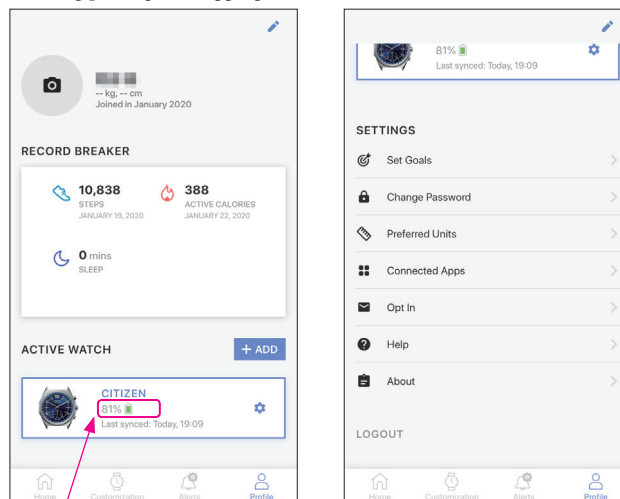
-- kg, -- cm
Joined in January 2020

RECORD BREAKER

10,838
STEPS
JANUARY 19, 2020

388
ACTIVE CALORIES
JANUARY 22, 2020

0 mins
SLEEP

ACTIVE WATCH

+ ADD

CITIZEN
81%
Last synced: Today, 19:09

Home Customization Alerts Profile

81%
Last synced: Today, 19:09

SETTINGS

Set Goals

Change Password

Preferred Units

Connected Apps

Opt In

Help

About

LOGOUT

Home Customization Alerts Profile